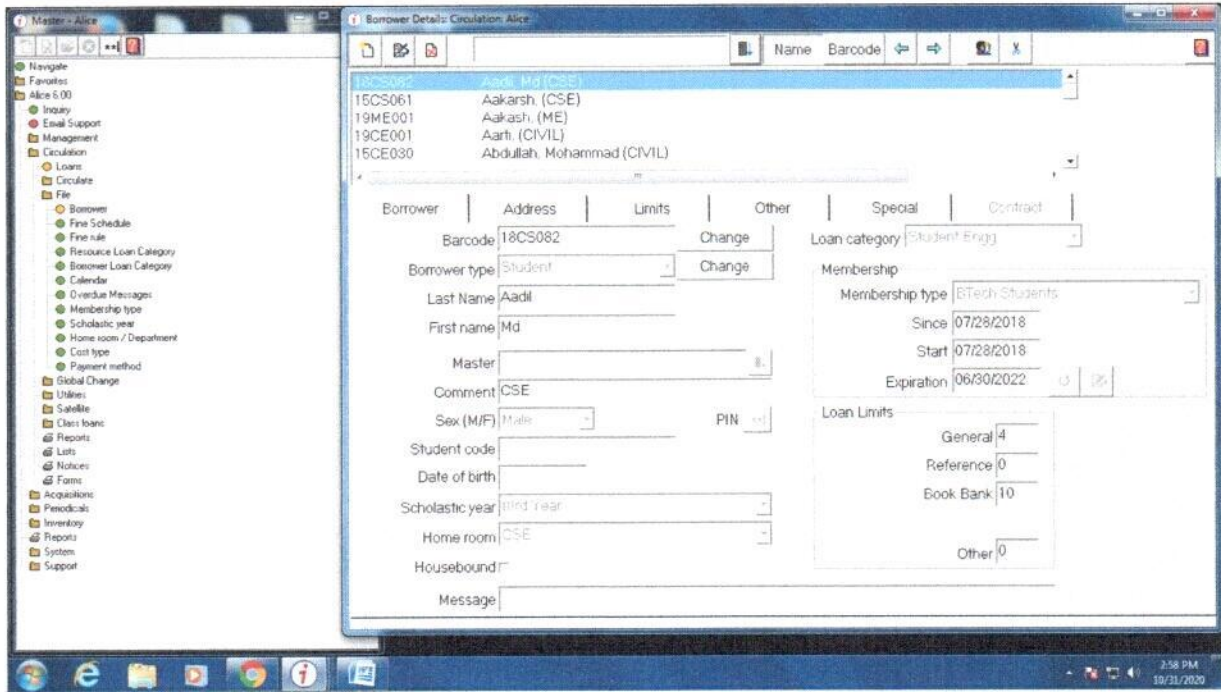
Master - Alice

Navigate
Favorites
Alice 6.00
Inquiry
Email Support
Management
Circulation
Loans
Circulate
File
Borrower
Fine Schedule
Fine rule
Resource Loan Category
Borrower Loan Category
Calendar
Overdue Messages
Membership type
Scholastic year
Home room / Department
Cost type
Payment method
Global Change
Utilities
Satellite
Class loans
Reports
Lists
Notices
Forms
Acquisitions
Periodicals
Inventory
Reports
System
Support

Borrower Details: Circulation: Alice

Name Barcode

18CS082 Aadil, Md (CSE)
15CS061 Aakarsh, (CSE)
19ME001 Aakash, (ME)
19CE001 Aarti, (CIVIL)
15CE030 Abdullah, Mohammad (CIVIL)

Borrower | Address | Limits | Other | Special | Contract

Barcode 18CS082 Change
Borrower type Student Change
Last Name Aadil
First name Md
Master
Comment CSE
Sex (M/F) Male
PIN
Student code
Date of birth
Scholastic year Third Year
Home room CSE
Housebound
Message

Loan category Student Engg
Membership
Membership type BTech Students
Since 07/28/2018
Start 07/28/2018
Expiration 06/30/2022

Loan Limits
General 4
Reference 0
Book Bank 10
Other 0

2:58 PM
10/31/2020